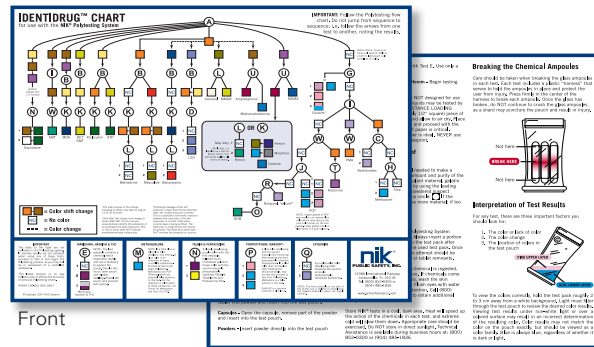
IDENTIDRUG™ CHART
for use with the NIK® Polytesting System

IMPORTANT: Follow the Polytesting flow chart. Do not jump from sequence to sequence, i.e., follow the arrows from one test to another, noting the results.

A

= Color shift change
= No color
= Color change

nik
PUBLIC SAFETY INC.

Front

Breaking the Chemical Ampoules

Care should be taken when breaking the glass ampoules in each test. Each test includes a plastic "harness" that serves to hold the ampoules in place and protect the user from injury. Press firmly in the center of the harness to break each ampoule. Once the glass has broken, do NOT continue to crush the glass ampoules, as a shard may puncture the pouch and result in injury.

Not here
BREAK HERE
Not here

Interpretation of Test Results

For any test, there are three important factors you should look for:

1. The color or lack of color
2. The color of any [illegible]
3. The location of colors in the test pouch

To view the colors correctly, hold the test pouch roughly 2 to 3 cm away from a white background. Light must filter through the test pouch to review the desired test results. Viewing test results under non-white light or over a colored surface may result in an incorrect determination of the result. Because the chart colors may not match the color on the pouch exactly, but should be viewed as a color family. Make the observation regardless of whether it is dark or light.

Capsules - Open the capsule, remove part of the powder and insert into the test pouch.

Powders - Insert powder directly into the test pouch.

Store NOT tests in a cool, dark area. Heat will speed up the action of the chemicals in each test, and additional caution should be exercised. Do NOT store in direct sunlight. Technical Assistance is available during business hours at: (800) 852-0300 or (904) 641-1696